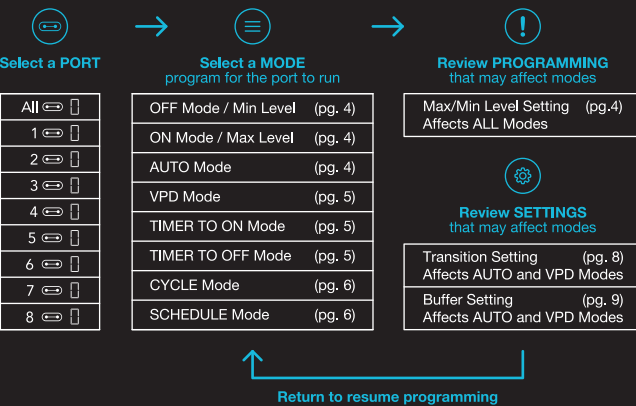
Select a PORT

Select a MODE
program for the port to run

Review PROGRAMMING
that may affect modes

All
1
2
3
4
5
6
7
8

| | |
|---|---|
| OFF Mode / Min Level | (pg. 4) |
| ON Mode / Max Level | (pg. 4) |
| AUTO Mode | (pg. 4) |
| VPD Mode | (pg. 5) |
| TIMER TO ON Mode | (pg. 5) |
| TIMER TO OFF Mode | (pg. 5) |
| CYCLE Mode | (pg. 6) |
| SCHEDULE Mode | (pg. 6) |

Max/Min Level Setting (pg.4)
Affects ALL Modes

Review SETTINGS
that may affect modes

Transition Setting (pg. 8)
Affects AUTO and VPD Modes

Buffer Setting (pg. 9)
Affects AUTO and VPD Modes

Return to resume programming